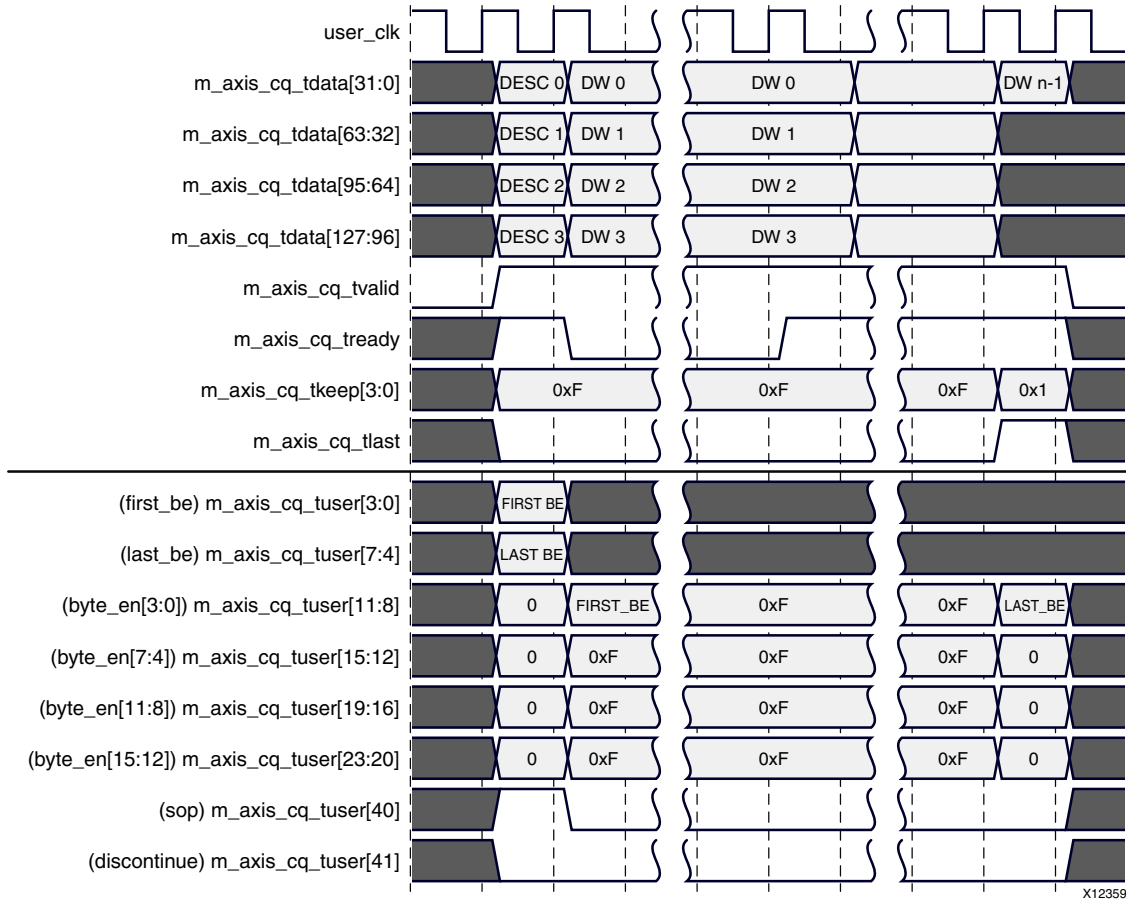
user_clk

m_axis_cq_tdata[31:0] DESC 0 DW 0 DW 0 DW n-1

m_axis_cq_tdata[63:32] DESC 1 DW 1 DW 1

m_axis_cq_tdata[95:64] DESC 2 DW 2 DW 2

m_axis_cq_tdata[127:96] DESC 3 DW 3 DW 3

m_axis_cq_tvalid

m_axis_cq_tready

m_axis_cq_tkeep[3:0] 0xF 0xF 0xF 0x1

m_axis_cq_tlast

(first_be) m_axis_cq_tuser[3:0] FIRST BE

(last_be) m_axis_cq_tuser[7:4] LAST BE

(byte_en[3:0]) m_axis_cq_tuser[11:8] 0 FIRST_BE 0xF 0xF LAST_BE

(byte_en[7:4]) m_axis_cq_tuser[15:12] 0 0xF 0xF 0xF 0

(byte_en[11:8]) m_axis_cq_tuser[19:16] 0 0xF 0xF 0xF 0

(byte_en[15:12]) m_axis_cq_tuser[23:20] 0 0xF 0xF 0xF 0

(sop) m_axis_cq_tuser[40]

(discontinue) m_axis_cq_tuser[41]

X12359